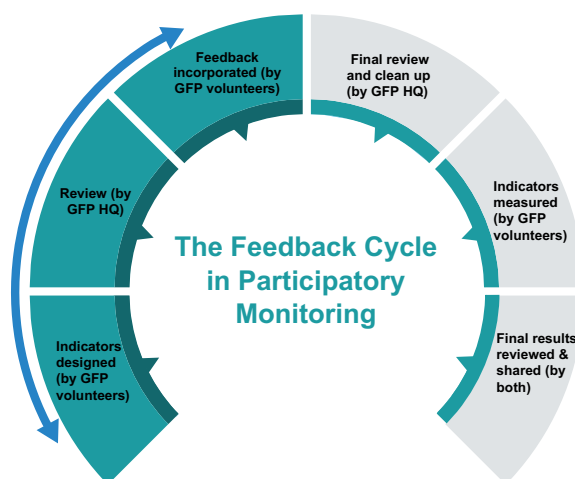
Feedback incorporated (by GFP volunteers)

Final review and clean up (by GFP HQ)

Review (by GFP HQ)

Indicators measured (by GFP volunteers)

The Feedback Cycle in Participatory Monitoring

Indicators designed (by GFP volunteers)

Final results reviewed & shared (by both)